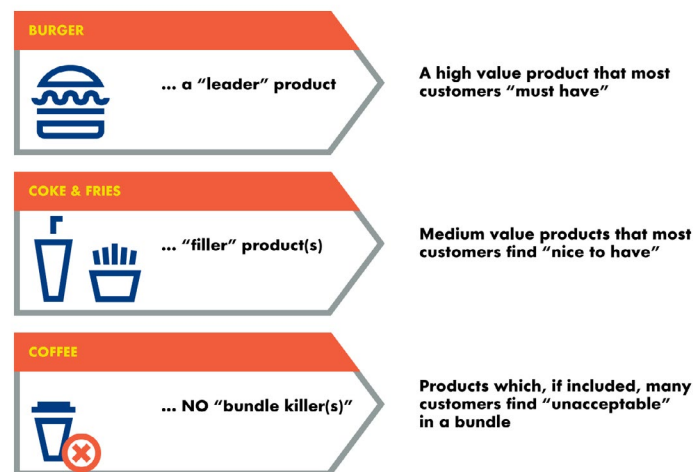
BURGER

... a “leader” product

A high value product that most customers “must have”

COKE & FRIES

... “filler” product(s)

Medium value products that most customers find “nice to have”

COFFEE

... NO “bundle killer(s)”

Products which, if included, many customers find “unacceptable” in a bundle